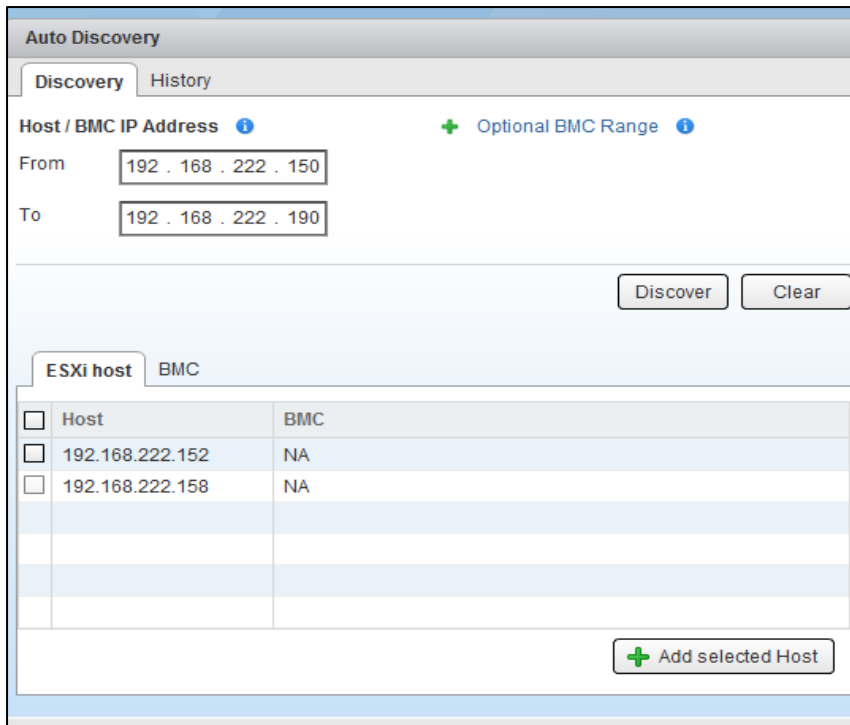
Auto Discovery

Discovery History

Host / BMC IP Address

Optional BMC Range

From 192 . 168 . 222 . 150

To 192 . 168 . 222 . 190

Discover Clear

ESXi host BMC

| | Host | BMC |
|---|---|---|
| ☐ | 192.168.222.152 | NA |
| ☐ | 192.168.222.158 | NA |

Add selected Host